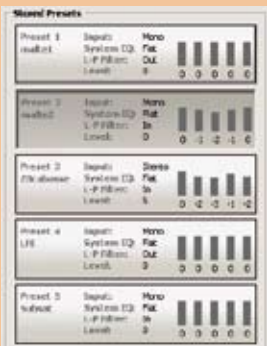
Stored Presets

Preset 1
mallet
Input: Mono
System EQ: Flat
L-P Filter: Out
Level: 0
0 0 0 0 0

Preset 2
mallet2
Input: Mono
System EQ: Flat
L-P Filter: In
Level: 0
0 -1 -2 -1 0

Preset 3
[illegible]
Input: Stereo
System EQ: Flat
L-P Filter: In
Level: 5
0 -2 -3 -1 -2

Preset 4
LFE
Input: Mono
System EQ: Flat
L-P Filter: Out
Level: 0
0 0 0 0 0

Preset 5
Subout
Input: Mono
System EQ: Flat
L-P Filter: In
Level: 0
0 0 0 0 0